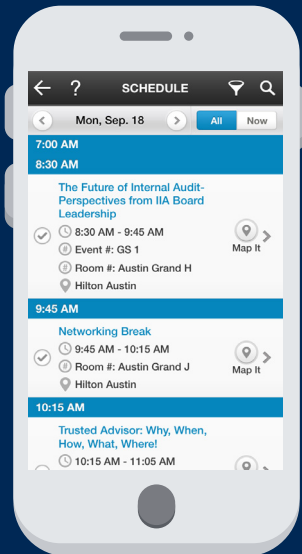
← ? SCHEDULE

Mon, Sep. 18

All Now

7:00 AM

8:30 AM

The Future of Internal Audit-Perspectives from IIA Board Leadership

8:30 AM - 9:45 AM

Event #: GS 1

Room #: Austin Grand H

Hilton Austin

Map It

9:45 AM

Networking Break

9:45 AM - 10:15 AM

Room #: Austin Grand J

Hilton Austin

Map It

10:15 AM

Trusted Advisor: Why, When, How, What, Where!

10:15 AM - 11:05 AM